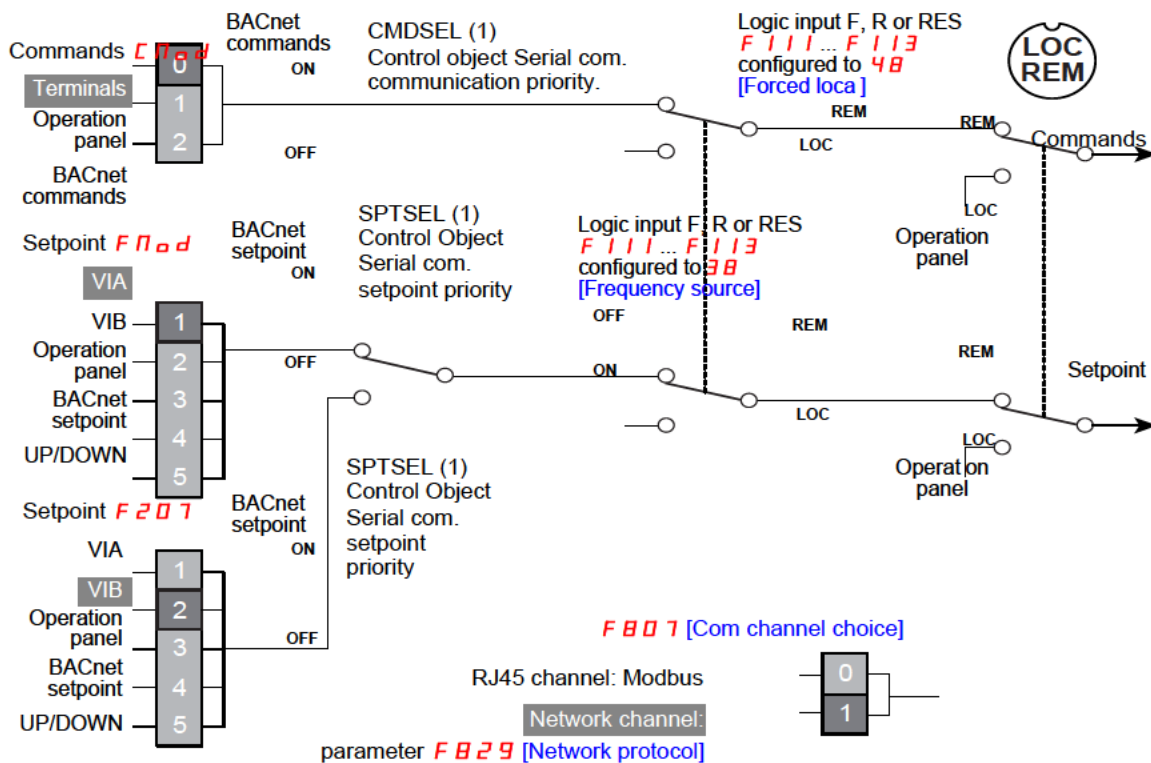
Commands CMOd
Terminals
Operation panel
BACnet commands
0
1
2
BACnet commands
ON
OFF
CMDSEL (1)
Control object Serial com. communication priority.
Logic input F, R or RES
F111 ... F113
configured to 48
[Forced loca ]
LOC REM
REM
LOC
REM
Commands
LOC
Operation panel

Setpoint FMOd
VIA
VIB
Operation panel
BACnet setpoint
UP/DOWN
1
2
3
4
5
BACnet setpoint
ON
OFF
SPTSEL (1)
Control Object
Serial com.
setpoint priority
Logic input F, R or RES
F111 ... F113
configured to 38
[Frequency source]
OFF
ON
REM
LOC
REM
Setpoint
LOC
Operat on panel

Setpoint F207
VIA
VIB
Operation panel
BACnet setpoint
UP/DOWN
1
2
3
4
5
BACnet setpoint
ON
OFF
SPTSEL (1)
Control Object
Serial com.
setpoint
priority

F807 [Com channel choice]
RJ45 channel: Modbus
0
1
Network channel:
parameter F829 [Network protocol]